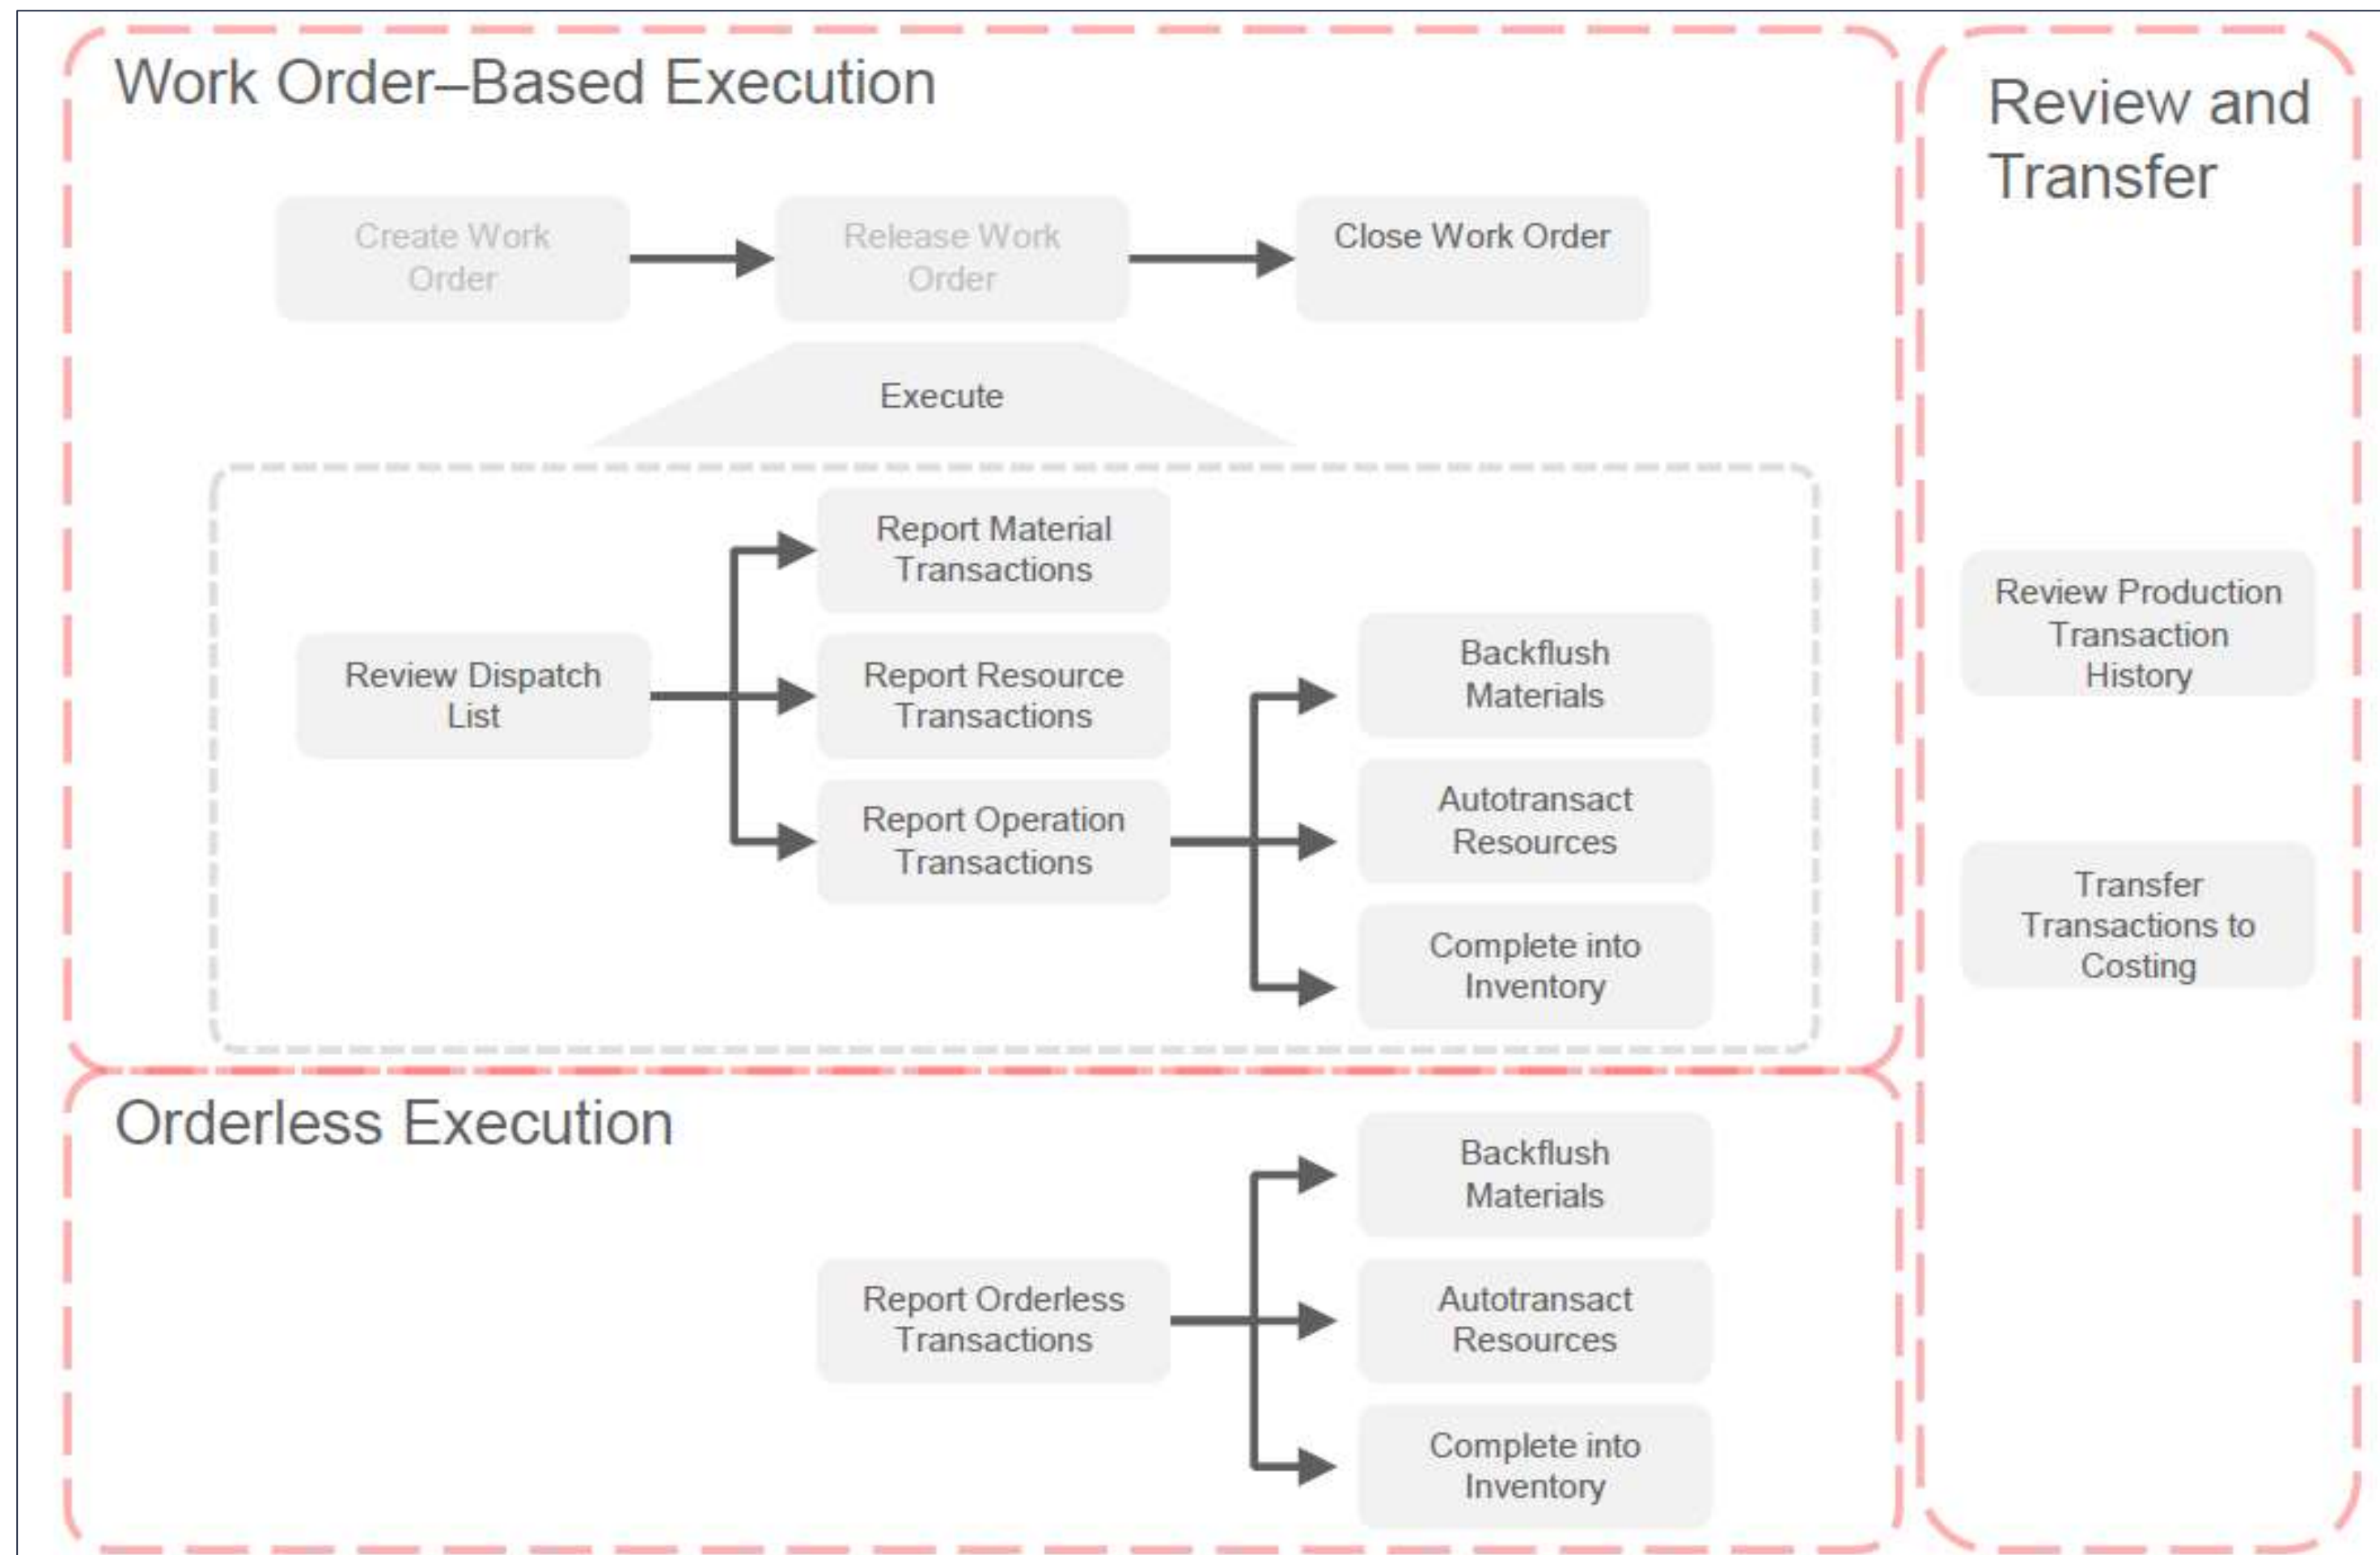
Work Order–Based Execution

Create Work Order

Release Work Order

Close Work Order

Execute

Review Dispatch List

Report Material Transactions

Report Resource Transactions

Report Operation Transactions

Backflush Materials

Autotransact Resources

Complete into Inventory

Orderless Execution

Report Orderless Transactions

Backflush Materials

Autotransact Resources

Complete into Inventory

Review and Transfer

Review Production Transaction History

Transfer Transactions to Costing